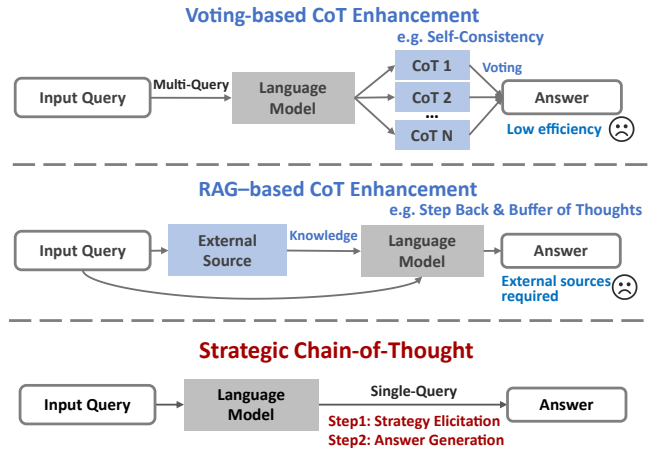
Voting-based CoT Enhancement

e.g. Self-Consistency

Input Query

Multi-Query

Language Model

CoT 1

CoT 2

...

CoT N

Voting

Answer

Low efficiency

RAG–based CoT Enhancement

e.g. Step Back & Buffer of Thoughts

Input Query

External Source

Knowledge

Language Model

Answer

External sources required

Strategic Chain-of-Thought

Input Query

Language Model

Single-Query

Answer

Step1: Strategy Elicitation

Step2: Answer Generation